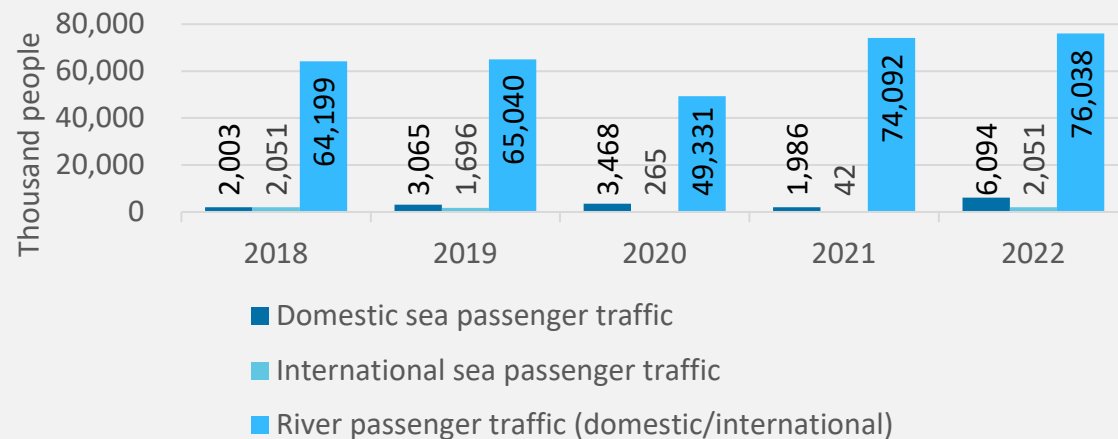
80,000
60,000
40,000
20,000
0

Thousand people

2,003 2,051 64,199
3,065 1,696 65,040
3,468 265 49,331
1,986 42 74,092
6,094 2,051 76,038

2018 2019 2020 2021 2022

Domestic sea passenger traffic
International sea passenger traffic
River passenger traffic (domestic/international)